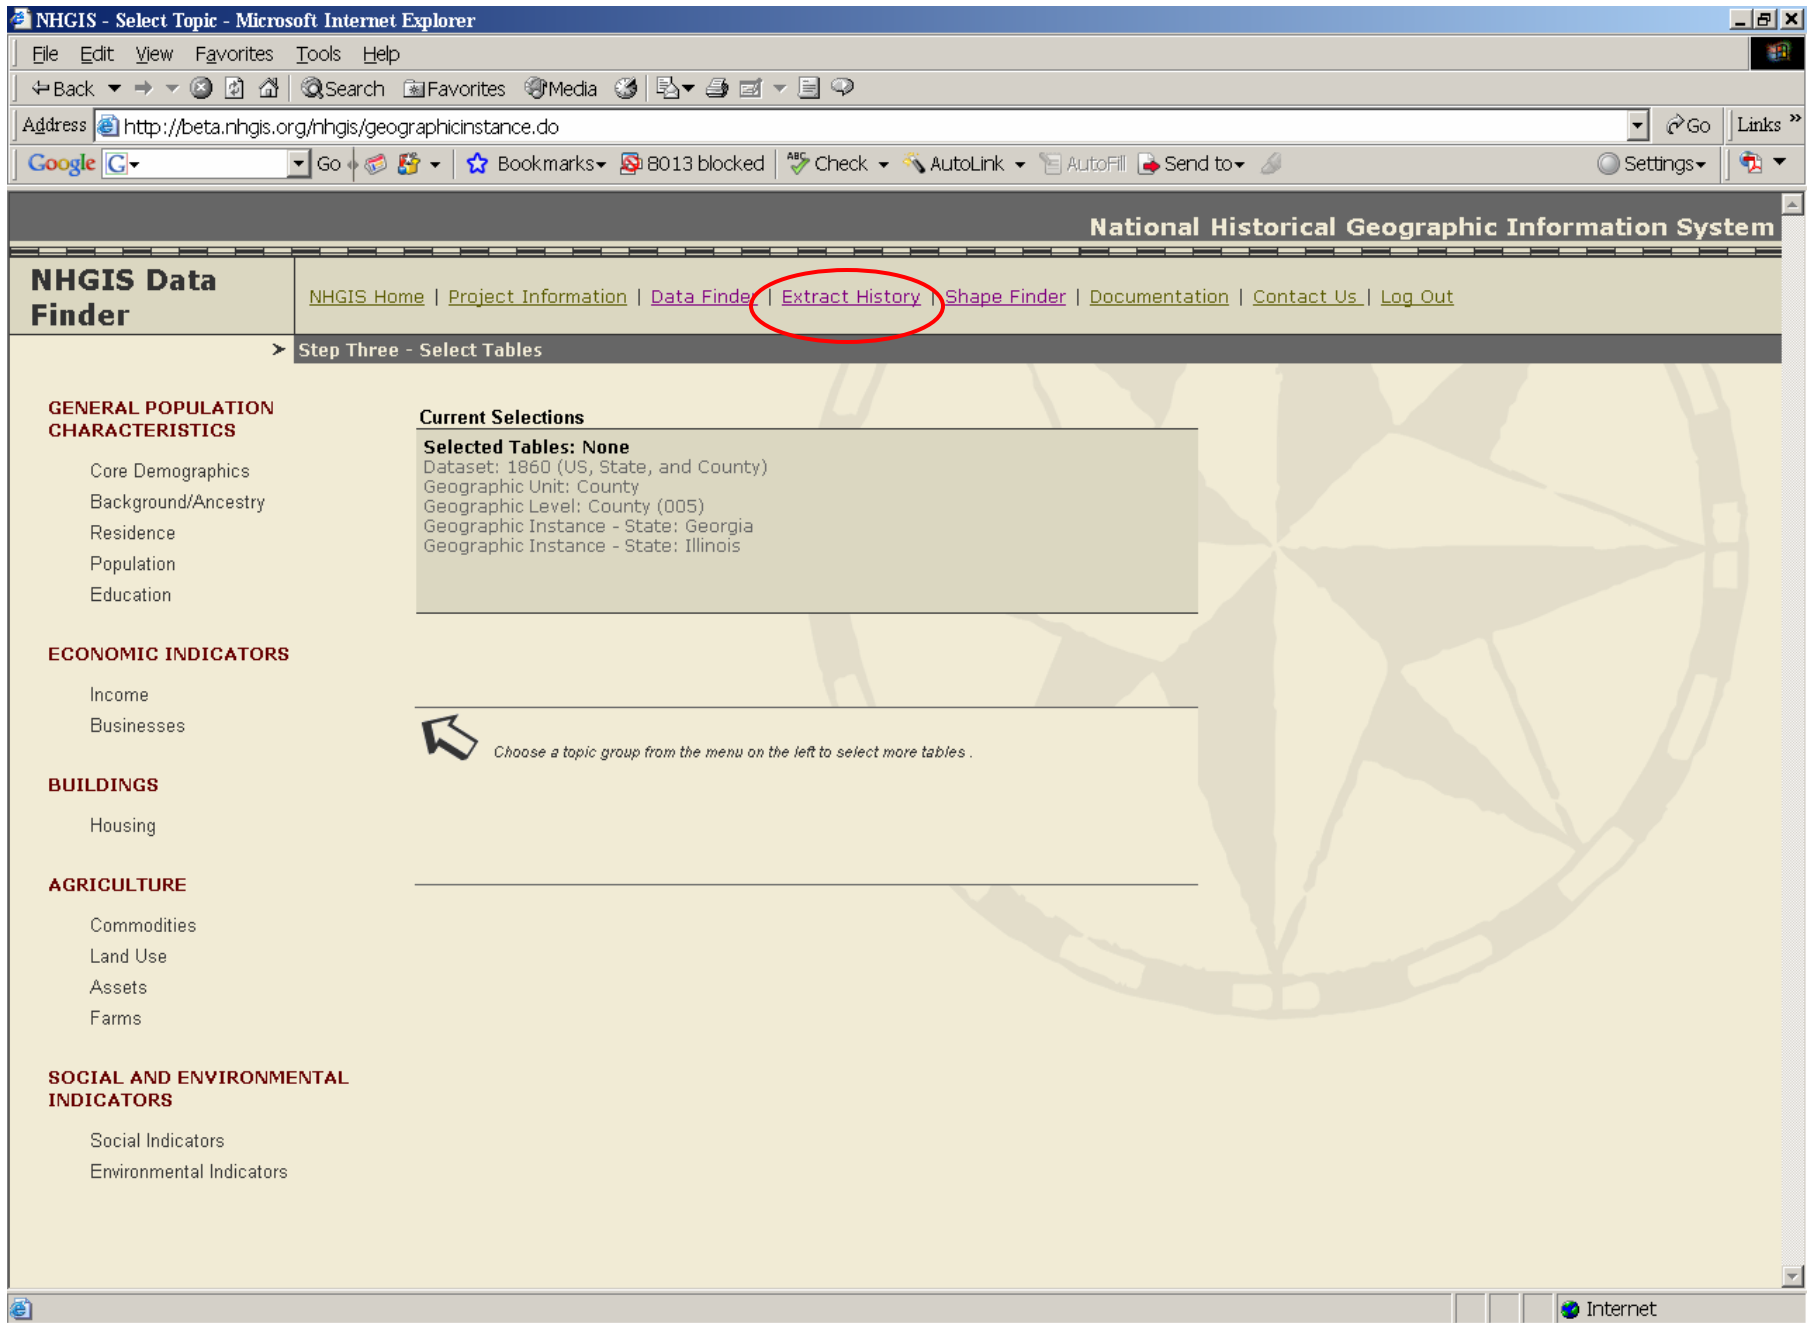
NHGIS - Select Topic - Microsoft Internet Explorer

File Edit View Favorites Tools Help

Back Search Favorites Media

Address http://beta.nhgis.org/nhgis/geographicinstance.do Go Links

Google Go Bookmarks 8013 blocked Check AutoLink AutoFill Send to Settings

National Historical Geographic Information System

NHGIS Data Finder

NHGIS Home | Project Information | Data Finder | Extract History | Shape Finder | Documentation | Contact Us | Log Out

Step Three - Select Tables

GENERAL POPULATION CHARACTERISTICS

Core Demographics
Background/Ancestry
Residence
Population
Education

ECONOMIC INDICATORS

Income
Businesses

BUILDINGS

Housing

AGRICULTURE

Commodities
Land Use
Assets
Farms

SOCIAL AND ENVIRONMENTAL INDICATORS

Social Indicators
Environmental Indicators

Current Selections

Selected Tables: None
Dataset: 1860 (US, State, and County)
Geographic Unit: County
Geographic Level: County (005)
Geographic Instance - State: Georgia
Geographic Instance - State: Illinois

Choose a topic group from the menu on the left to select more tables .

Internet